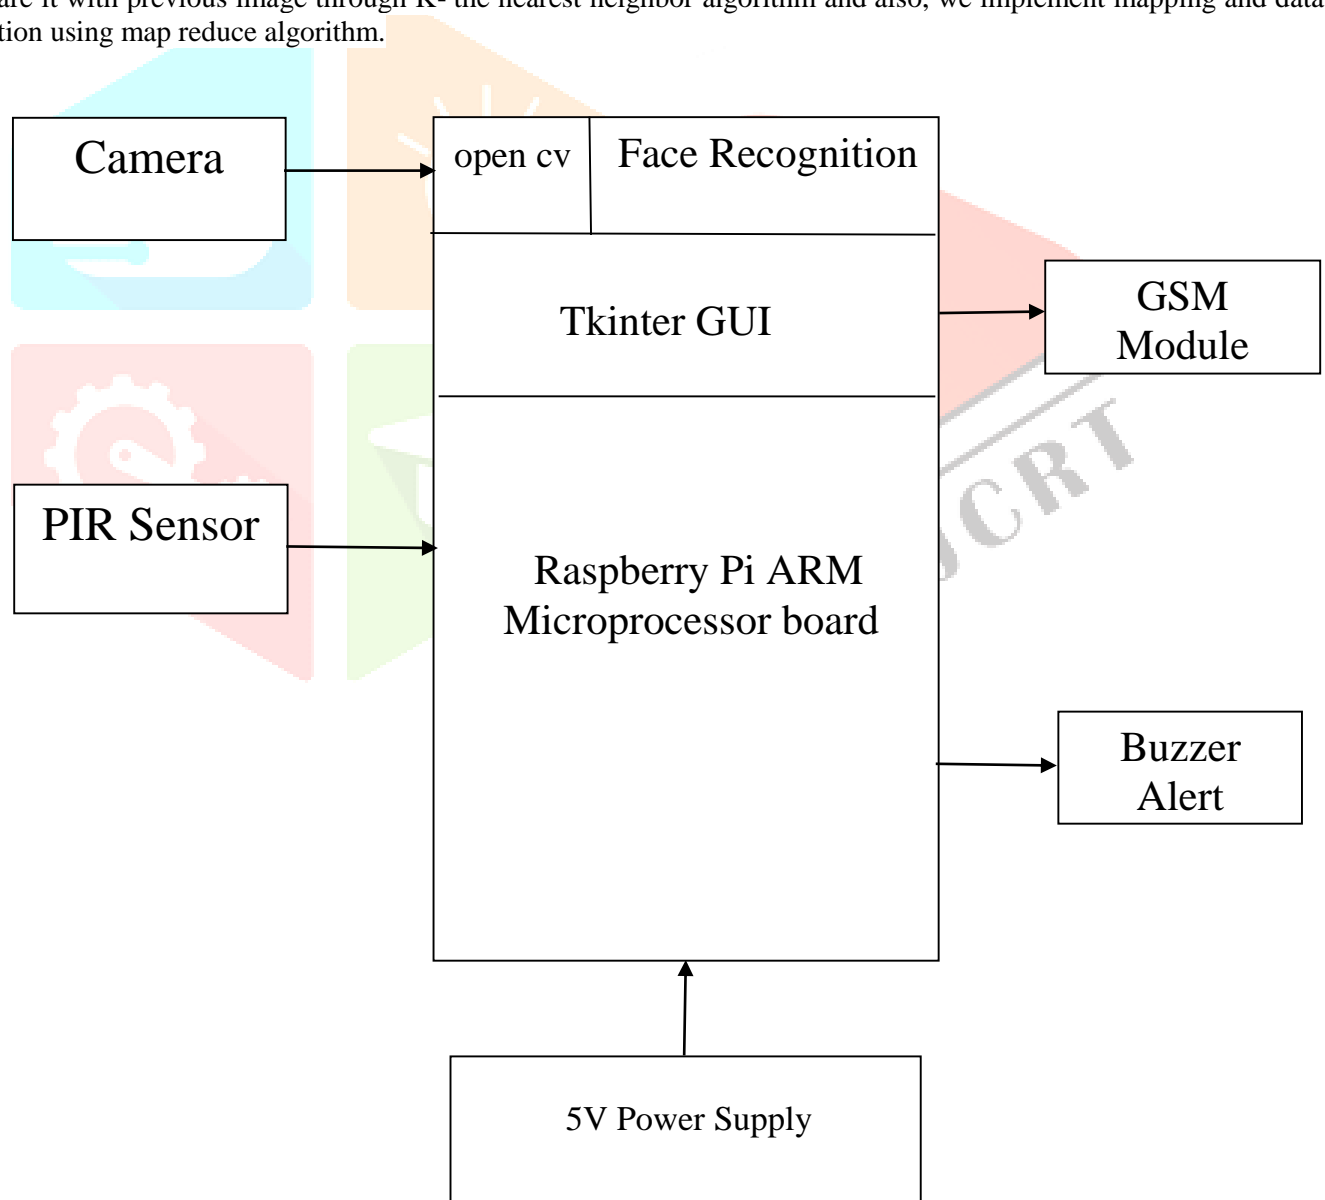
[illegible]are it with previous image through K- the nearest neighbor algorithm and also, we implement mapping and data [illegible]tion using map reduce algorithm.

Camera

open cv

Face Recognition

Tkinter GUI

GSM Module

PIR Sensor

Raspberry Pi ARM Microprocessor board

Buzzer Alert

5V Power Supply

IJCRT